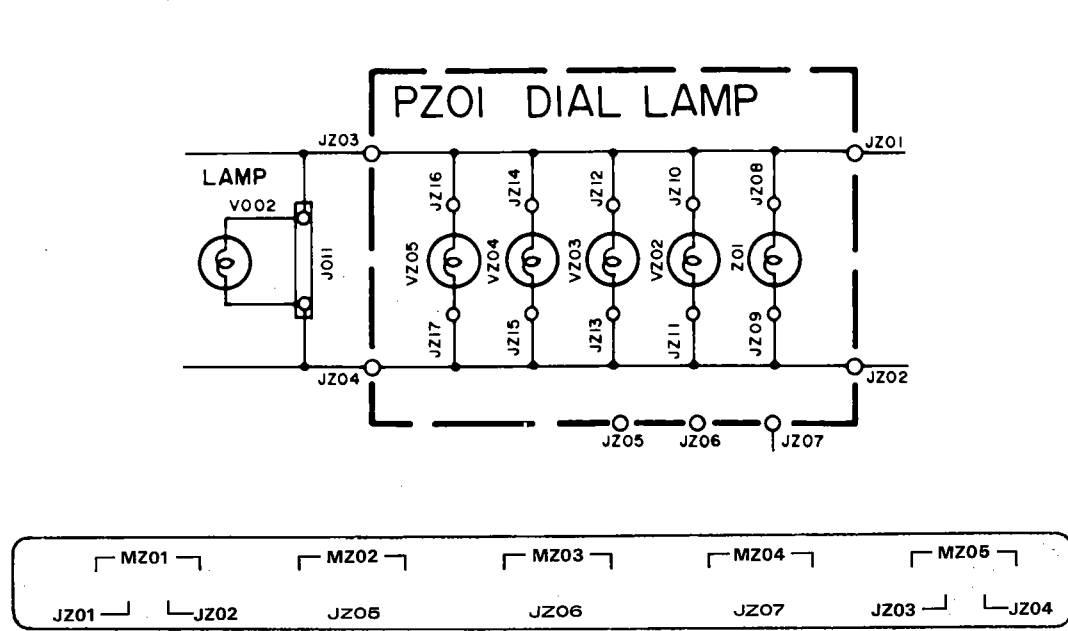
PZ01 DIAL LAMP

JZ03
JZ01
LAMP
V002
J011
JZ16
VZ05
JZ17
JZ14
VZ04
JZ15
JZ12
VZ03
JZ13
JZ10
VZ02
JZ11
JZ08
Z01
JZ09
JZ04
JZ02
JZ05
JZ06
JZ07

MZ01
JZ01
JZ02
MZ02
JZ05
MZ03
JZ06
MZ04
JZ07
MZ05
JZ03
JZ04